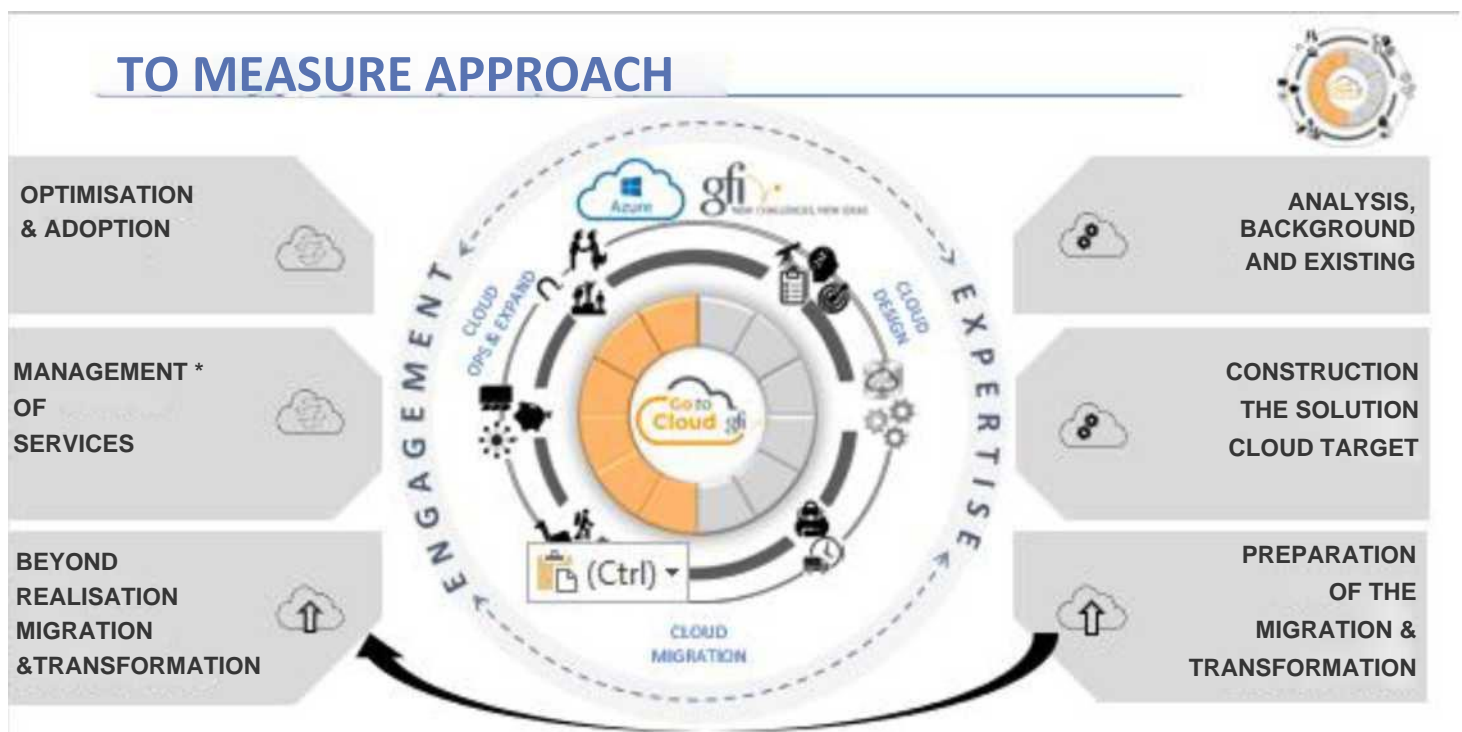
TO MEASURE APPROACH

OPTIMISATION & ADOPTION

MANAGEMENT * OF SERVICES

BEYOND REALISATION MIGRATION &TRANSFORMATION

Azure

gfi NEW CHALLENGES, NEW IDEAS

CLOUD OPS & EXPAND

CLOUD DESIGN

ENGAGEMENT

EXPERTISE

Go to Cloud gfi

(Ctrl)

CLOUD MIGRATION

ANALYSIS, BACKGROUND AND EXISTING

CONSTRUCTION THE SOLUTION CLOUD TARGET

PREPARATION OF THE MIGRATION & TRANSFORMATION